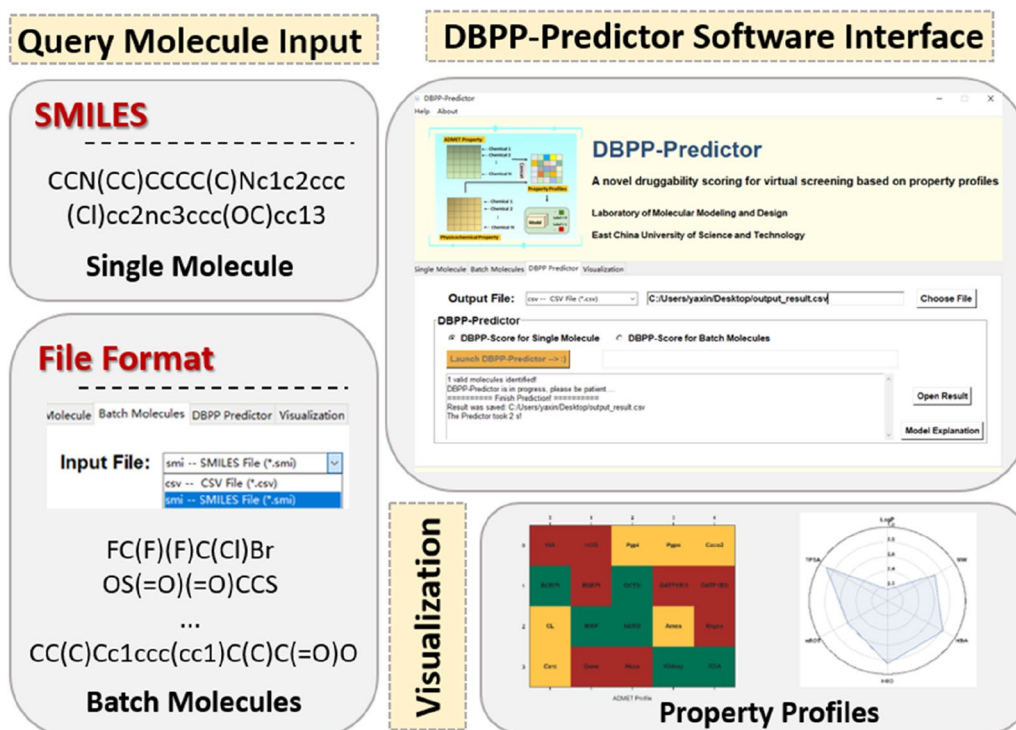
Query Molecule Input

SMILES

CCN(CC)CCCC(C)Nc1c2ccc(Cl)cc2nc3ccc(OC)cc13

Single Molecule

File Format

Molecule Batch Molecules DBPP Predictor Visualization

Input File: smi -- SMILES File (*.smi)
csv -- CSV File (*.csv)
smi -- SMILES File (*.smi)

FC(F)(F)C(Cl)Br
OS(=O)(=O)CCS
...
CC(C)Cc1ccc(cc1)C(C)C(=O)O

Batch Molecules

DBPP-Predictor Software Interface

DBPP-Predictor
Help About

ADMET Property
Property Profiles
Model
Physicochemical Property

DBPP-Predictor

A novel druggability scoring for virtual screening based on property profiles

Laboratory of Molecular Modeling and Design

East China University of Science and Technology

Single Molecule Batch Molecules DBPP Predictor Visualization

Output File: csv -- CSV File (*.csv) C:/Users/yaxin/Desktop/output_result.csv Choose File

DBPP-Predictor
DBPP-Score for Single Molecule DBPP-Score for Batch Molecules
Launch DBPP-Predictor --> :)

1 valid molecules identified!
DBPP-Predictor is in progress, please be patient....
========== Finish Prediction! ==========
Result was saved: C:/Users/yaxin/Desktop/output_result.csv
The Predictor took 2 s!

Open Result
Model Explanation

Visualization

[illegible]

Property Profiles